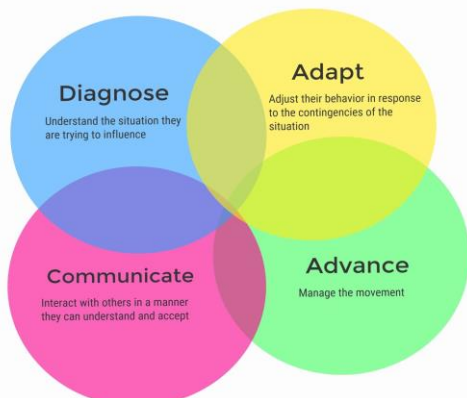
Diagnose
Understand the situation they are trying to influence

Adapt
Adjust their behavior in response to the contingencies of the situation

Communicate
Interact with others in a manner they can understand and accept

Advance
Manage the movement